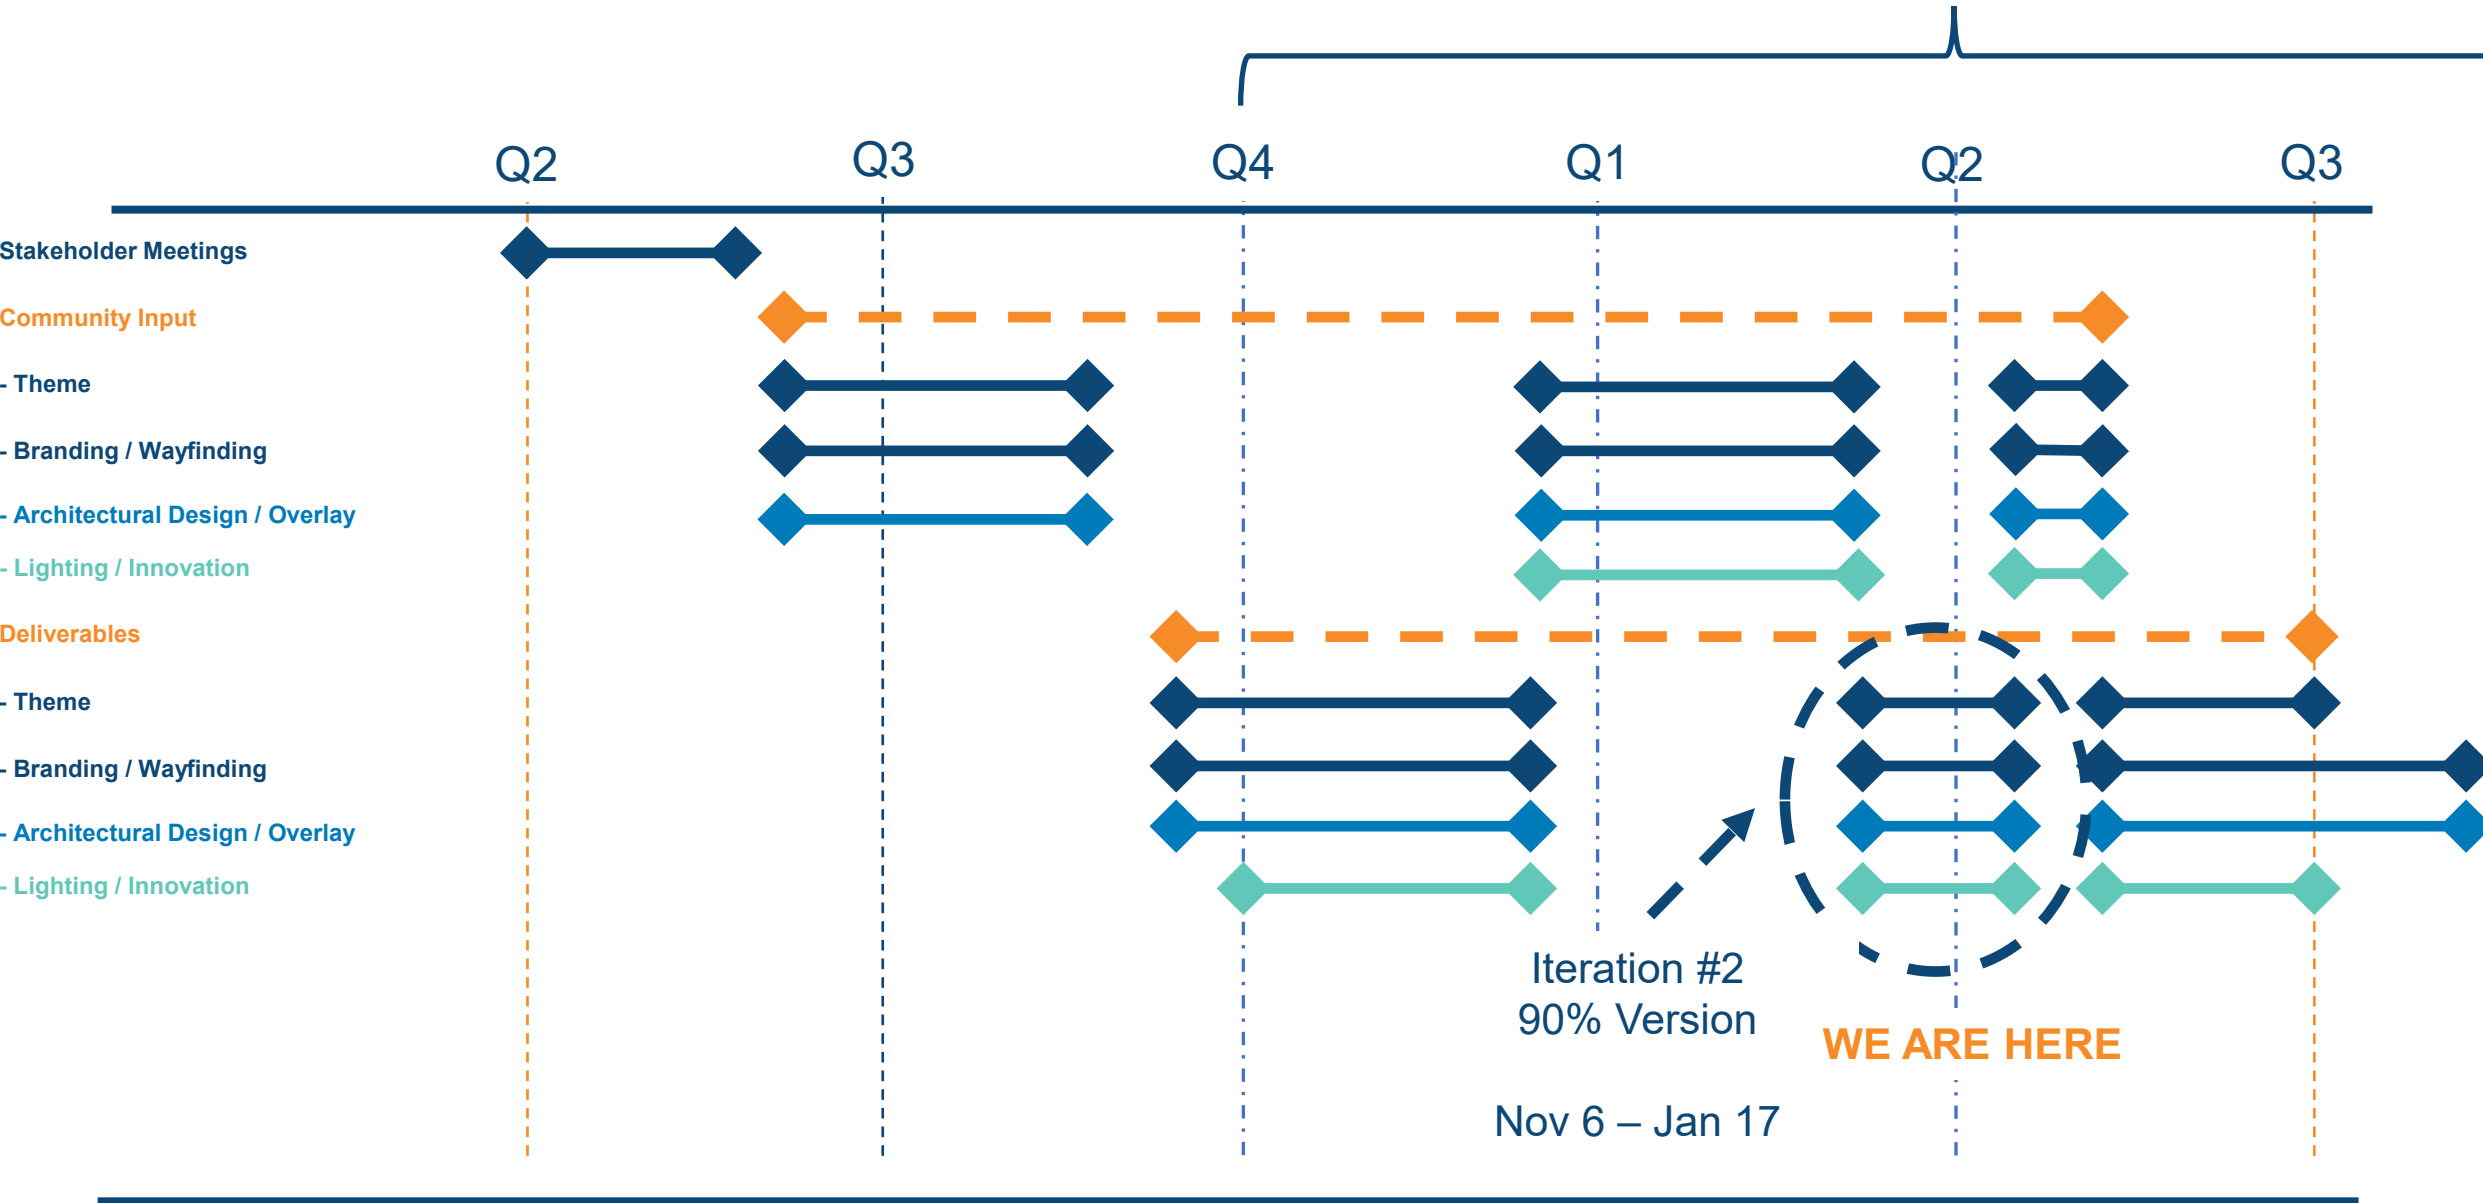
Q2 Q3 Q4 Q1 Q2 Q3

Stakeholder Meetings

Community Input

- Theme

- Branding / Wayfinding

- Architectural Design / Overlay

- Lighting / Innovation

Deliverables

- Theme

- Branding / Wayfinding

- Architectural Design / Overlay

- Lighting / Innovation

Iteration #2
90% Version

Nov 6 – Jan 17

WE ARE HERE